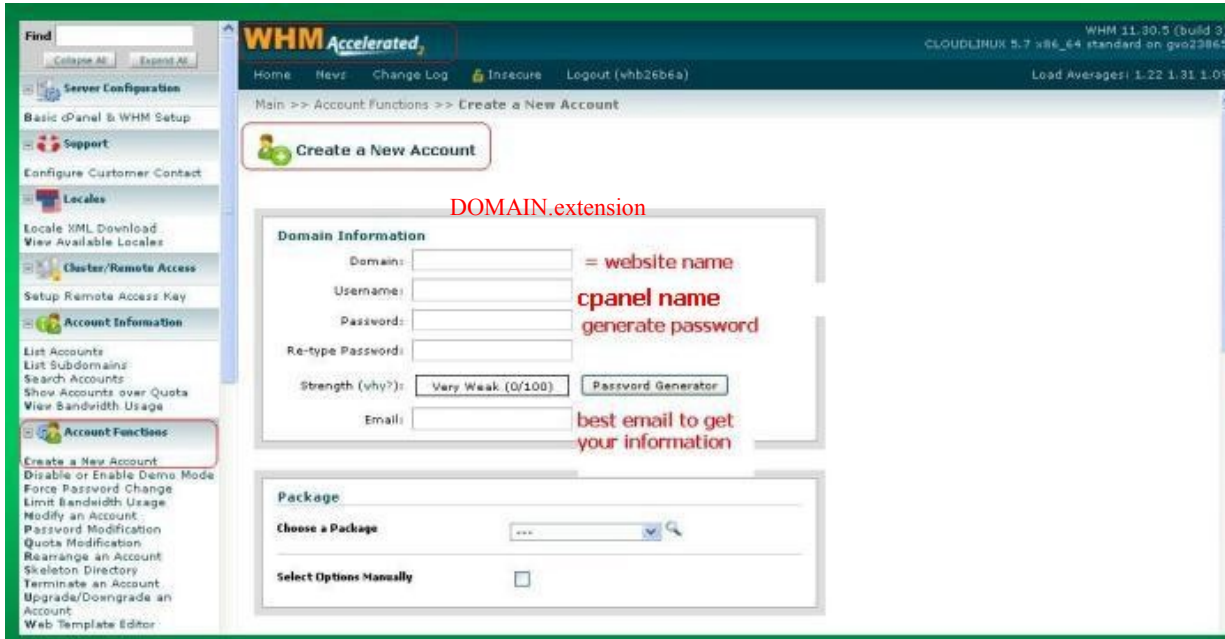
Find

Collapse All Expand All

Server Configuration

Basic cPanel & WHM Setup

Support

Configure Customer Contact

Locales

Locale XML Download
View Available Locales

Cluster/Remote Access

Setup Remote Access Key

Account Information

List Accounts
List Subdomains
Search Accounts
Show Accounts over Quota
View Bandwidth Usage

Account Functions

Create a New Account
Disable or Enable Demo Mode
Force Password Change
Limit Bandwidth Usage
Modify an Account
Password Modification
Quota Modification
Rearrange an Account
Skeleton Directory
Terminate an Account
Upgrade/Downgrade an Account
Web Template Editor

WHM Accelerated

WHM 11.30.5 (build 3
CLOUDLINUX 5.7 x86_64 standard on gvo23865

Home News Change Log Insecure Logout (whb26b6a)

Load Averages: 1.22 1.31 1.0

Main >> Account Functions >> Create a New Account

Create a New Account

DOMAIN.extension

Domain Information

Domain: = website name

Username: cpanel name

Password: generate password

Re-type Password:

Strength (why?): Very Weak (0/100) Password Generator

Email: best email to get your information

Package

Choose a Package ---

Select Options Manually